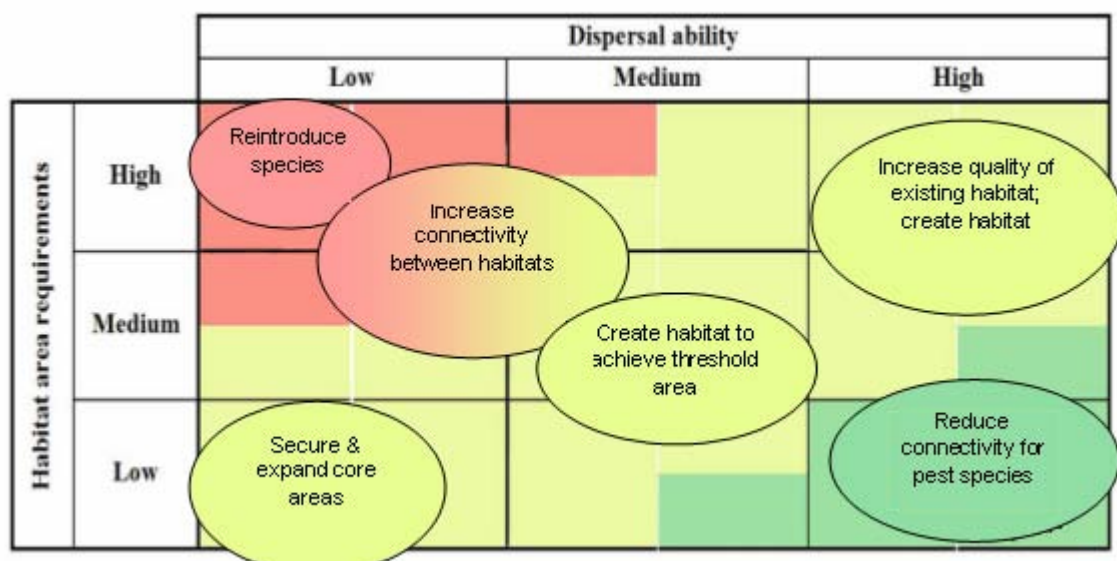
| | | Dispersal ability | | |
|---|---|---|---|---|
| | | Low | Medium | High |
| Habitat area requirements | High | | | |
| | Medium | | | |
| | Low | | | |

Reintroduce species

Increase connectivity between habitats

Increase quality of existing habitat; create habitat

Create habitat to achieve threshold area

Secure & expand core areas

Reduce connectivity for pest species